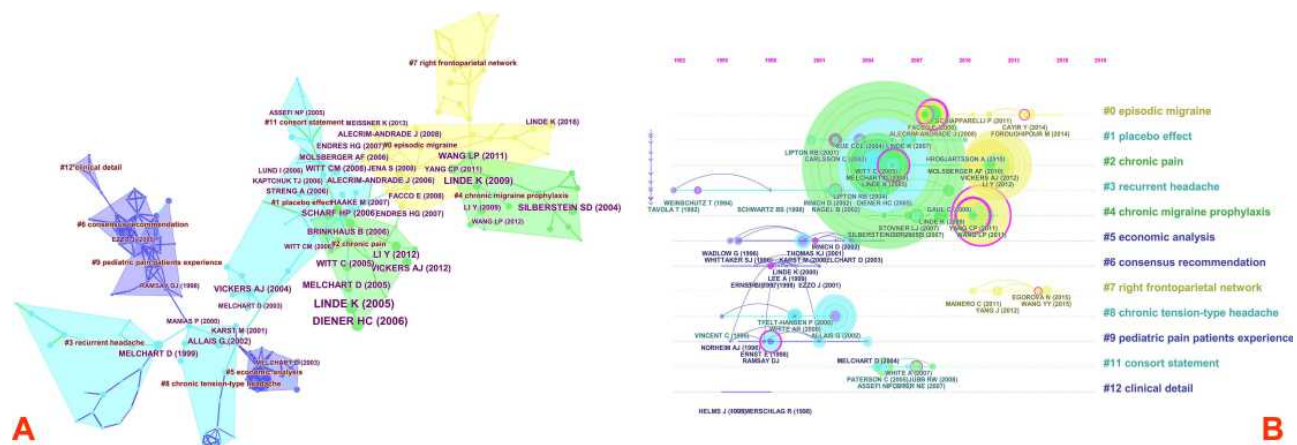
A

#7 right frontoparietal network
ASSEFI NP (2005)
#11 consort statement MEISSNER K (2013)
ALECRIM-ANDRADE J (2008)
LINDE K (2016)
ENDRES HG (2007) #0 episodic migraine
MOLSBERGER AF (2006)
WANG LP (2011)
#12 clinical detail
LUND I (2006) WITT CM (2008) JENA S (2008) YANG CP (2011)
KAPTCHUK TJ (2006) ALECRIM-ANDRADE J (2006) LINDE K (2009)
STRENG A (2006) FACCO E (2008) #4 chronic migraine prophylaxis
#1 placebo effect HAAKE M (2007) LI Y (2009)
#6 consensus recommendation SCHARF HP (2006) ENDRES HG (2007) SILBERSTEIN SD (2004)
WANG LP (2012)
BRINKHAUS B (2006)
WITT CM (2006) #2 chronic pain
#9 pediatric pain patients experience LI Y (2012)
WITT C (2005) VICKERS AJ (2012)
RAMSAY DJ (1998)
VICKERS AJ (2004) MELCHART D (2005)
MELCHART D (2005)
LINDE K (2005)
MANIAS P (2000) DIENER HC (2006)
KARST M (2001)
ALLAIS G (2002)
#3 recurrent headache MELCHART D (2003)
MELCHART D (1999) #5 economic analysis
#8 chronic tension-type headache

B

#0 episodic migraine
#1 placebo effect
#2 chronic pain
#3 recurrent headache
#4 chronic migraine prophylaxis
#5 economic analysis
#6 consensus recommendation
#7 right frontoparietal network
#8 chronic tension-type headache
#9 pediatric pain patients experience
#11 consort statement
#12 clinical detail

FACCO E (2008) CAYIR Y (2014) FOROUGHIPOUR M (2014) ALECRIM-ANDRADE J (2008) LIPTON RB (2001) LINDE K (2007) CARLSSON C (2001) HROBJARTSSON A (2010) WITT C (2005) MOLSBERGER AF (2006) VICKERS AJ (2012) LINDE K (2005) LI Y (2012) WEINSCHUTZ T (1994) TAVOLA T (1992) SCHWARTZ BS (1998) NAGEL B (2002) DIENER HC (2006) GAUL C (2009) LINDE K (2009) STOVNER LJ (2007) YANG CP (2011) SILBERSTEIN SD (2007) WANG LP (2011) WADLOW G (1996) THOMAS KJ (2001) WHITTAKER SJ (1996) MELCHART D (2003) LINDE K (1999) LEE A (1999) ERNST E (1996) EZZO J (2001) MANERO C (2011) EGOROVA N (2015) YANG J (2012) WANG YY (2015) TVELT-HANSEN P (2000) WHITE AR (2000) VINCENT C (1990) ALLAIS G (2002) NORHEIM AJ (1996) ERNST E (1998) RAMSAY DJ MELCHART D (2004) WHITE A (2007) PATERSON C (2005) JUBB RW (2008) ASSEFI NP (2005) NE (2007) HELMS J (1988) VERSCHLAG R (1988)